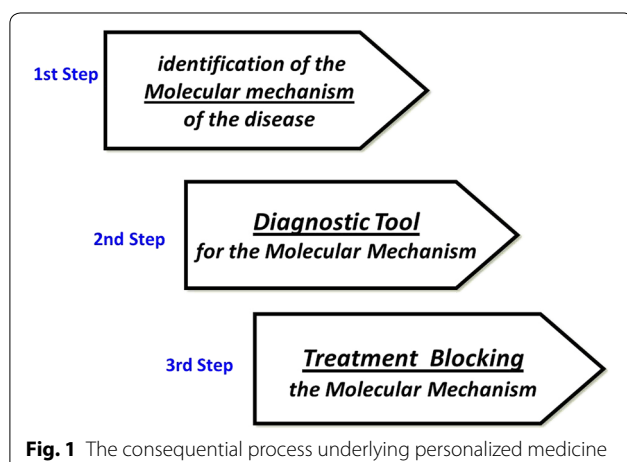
1st Step

identification of the Molecular mechanism of the disease

2nd Step

Diagnostic Tool for the Molecular Mechanism

3rd Step

Treatment Blocking the Molecular Mechanism

**Fig. 1** The consequential process underlying personalized medicine